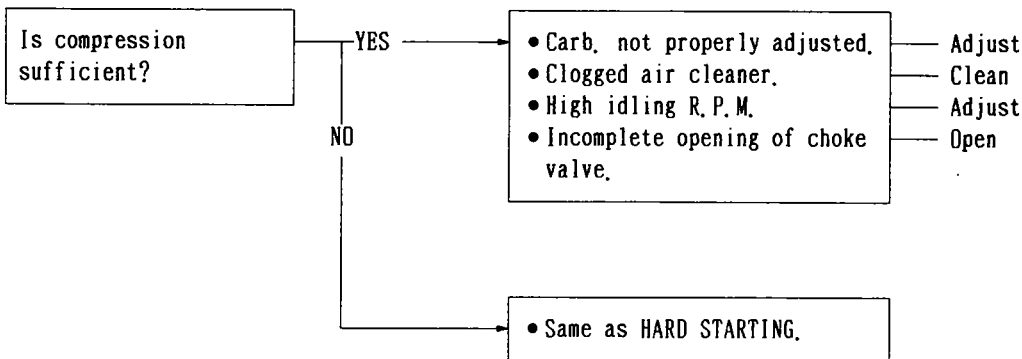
Is compression sufficient?

YES

• Carb. not properly adjusted. — Adjust
• Clogged air cleaner. — Clean
• High idling R.P.M. — Adjust
• Incomplete opening of choke valve. — Open

NO

• Same as HARD STARTING.